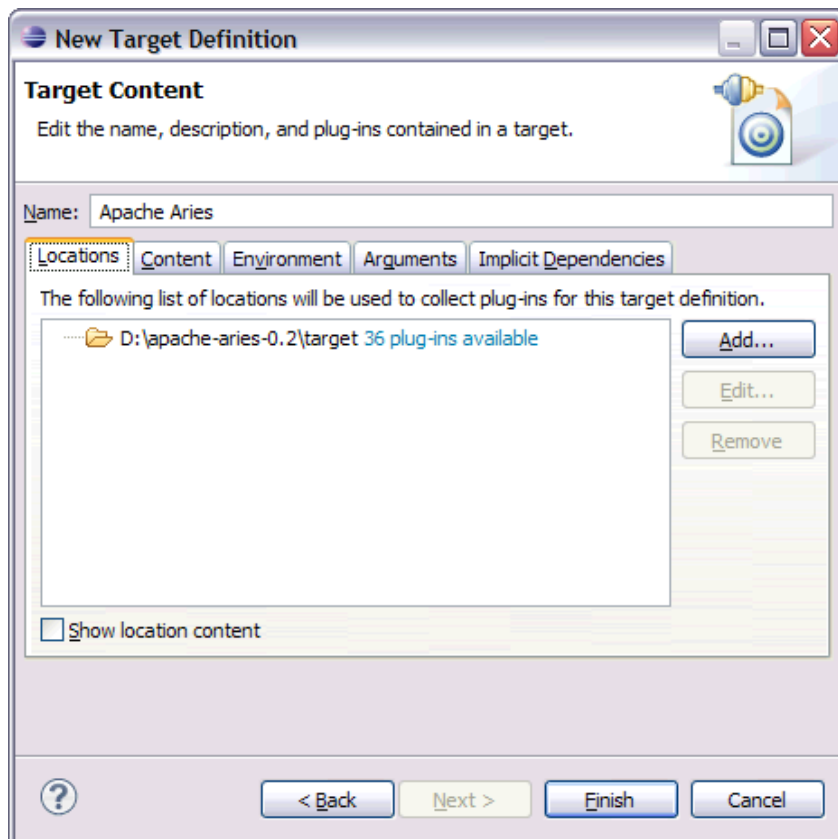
New Target Definition

Target Content

Edit the name, description, and plug-ins contained in a target.

Name: Apache Aries

Locations | Content | Environment | Arguments | Implicit Dependencies

The following list of locations will be used to collect plug-ins for this target definition.

D:\apache-aries-0.2\target 36 plug-ins available

Add...

Edit...

Remove

Show location content

?

< Back

Next >

Finish

Cancel